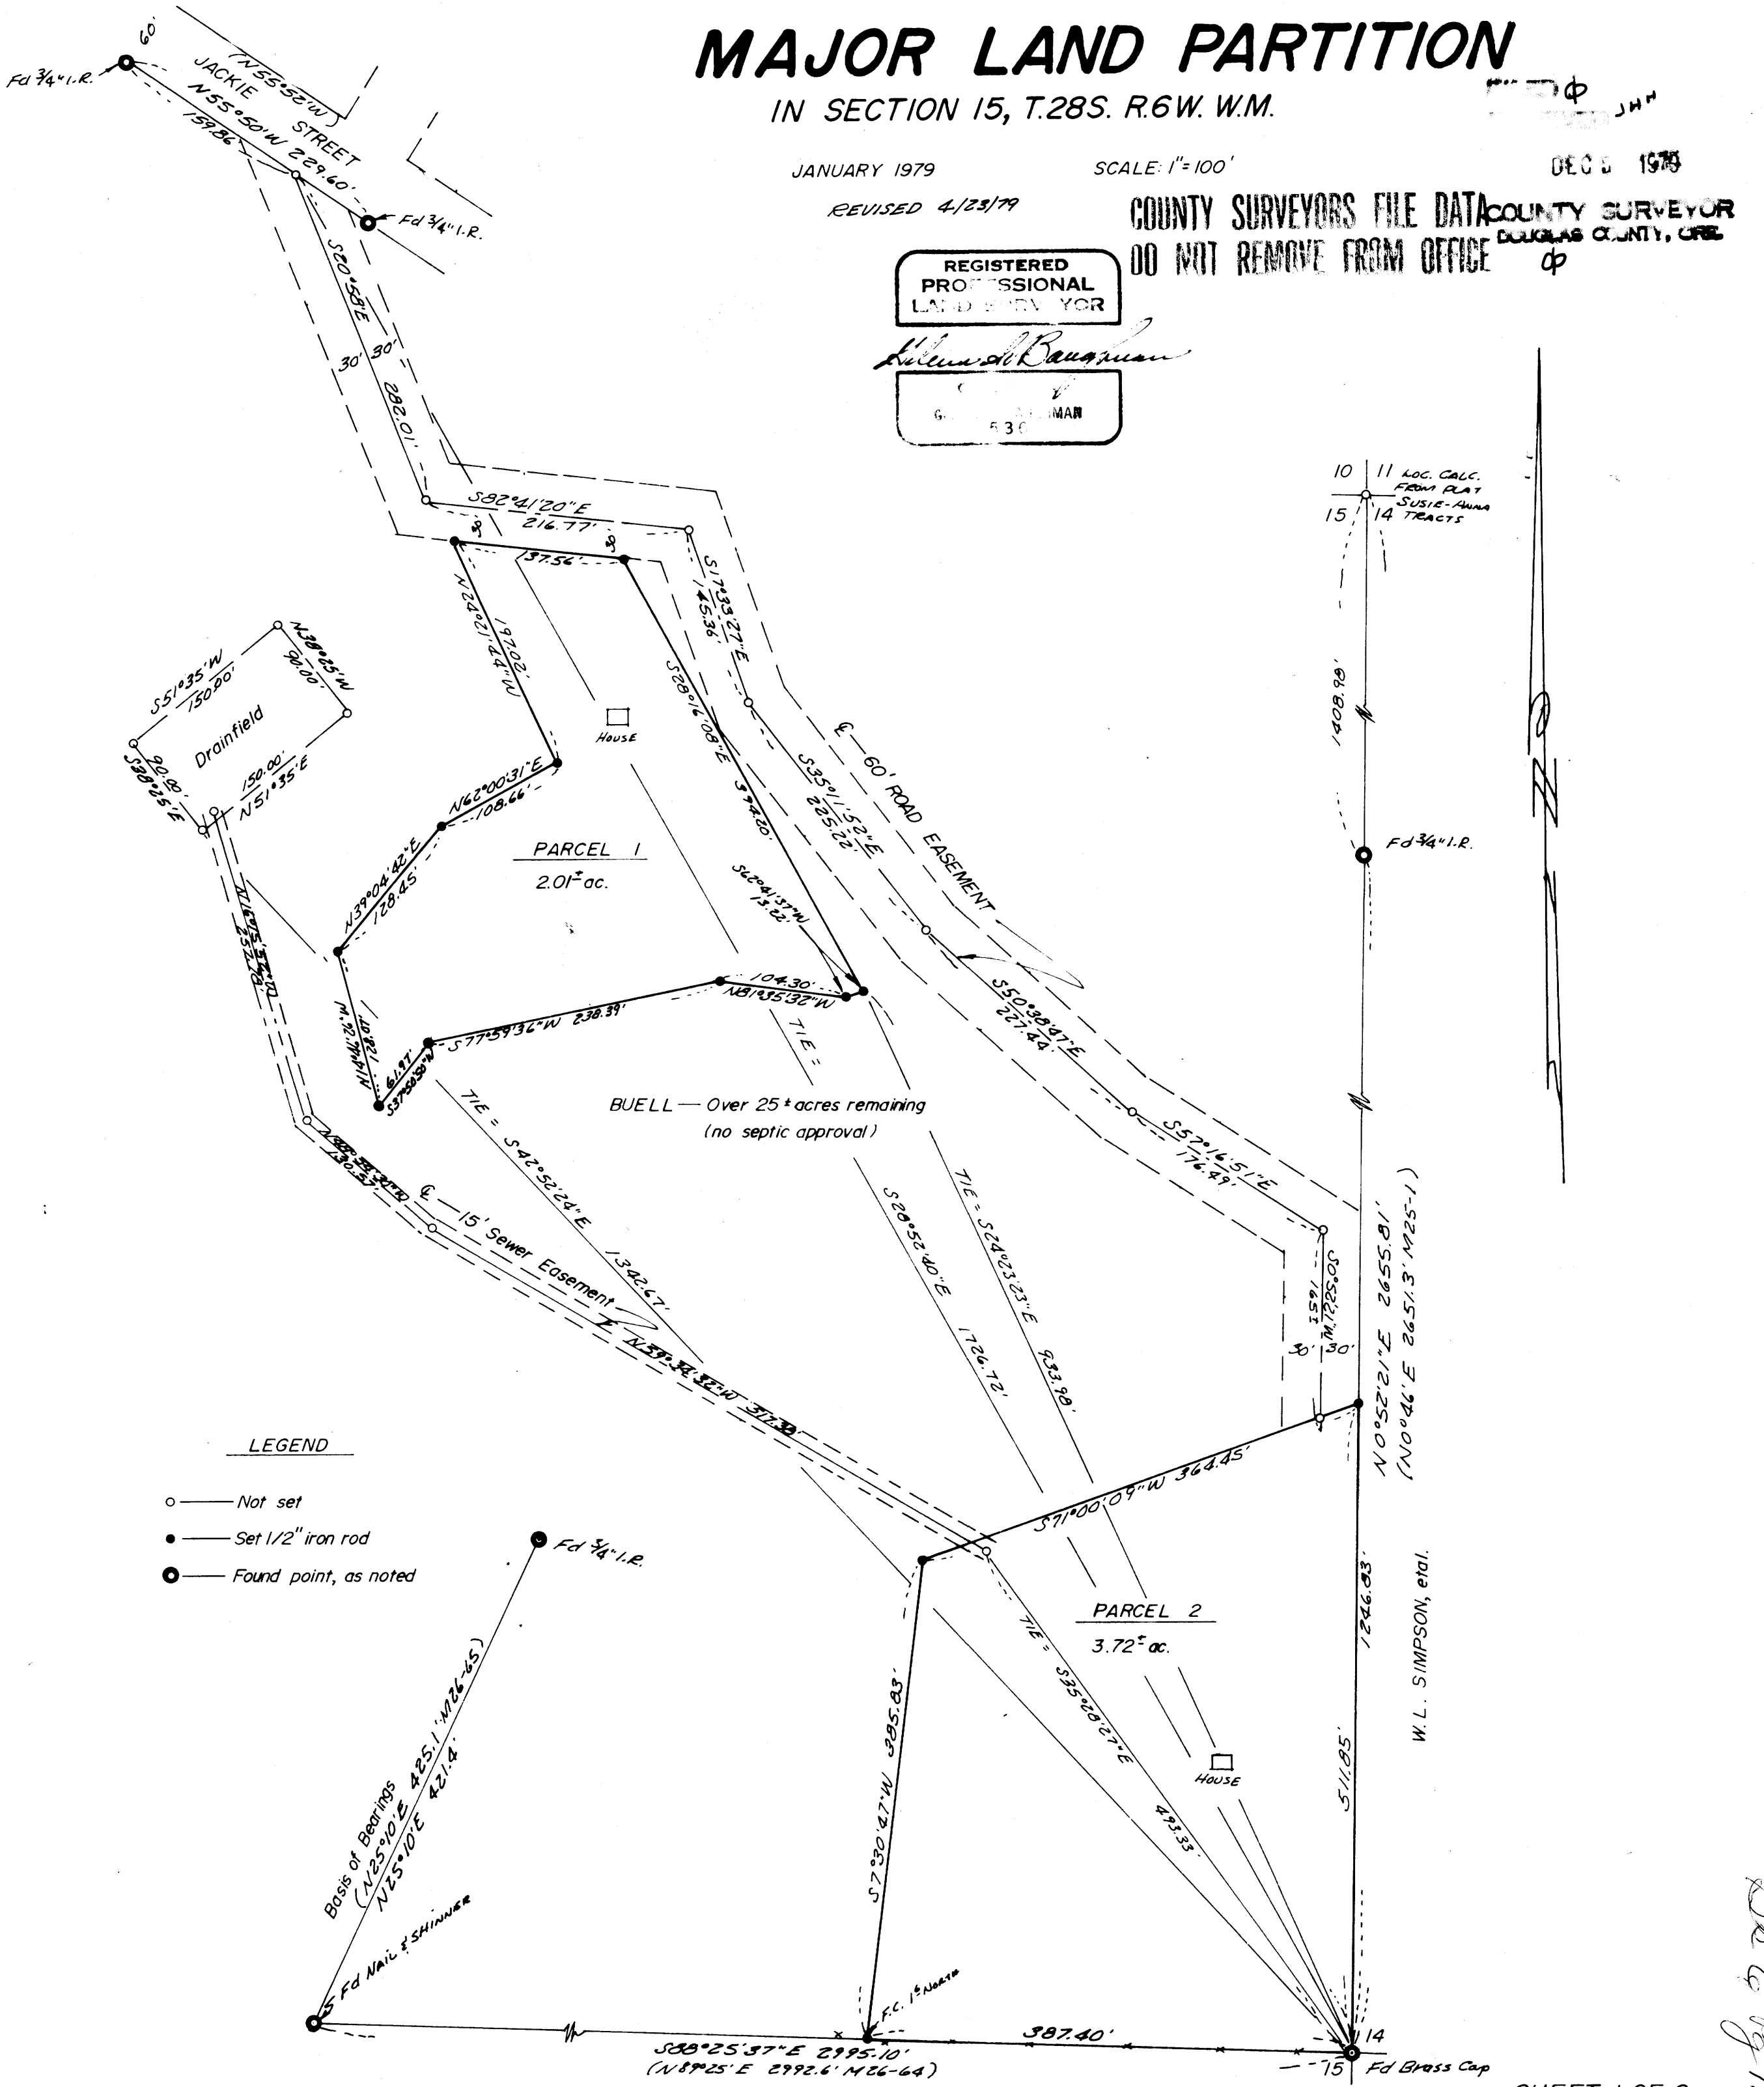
MAJOR LAND PARTITION

IN SECTION 15, T.28S. R.6W. W.M.

JANUARY 1979

SCALE: 1"=100'

REVISED 4/23/79

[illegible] JHN

DEC 5 1979

COUNTY SURVEYORS FILE DATA
DO NOT REMOVE FROM OFFICE

COUNTY SURVEYOR
DOUGLAS COUNTY, ORE.

REGISTERED PROFESSIONAL LAND SURVEYOR

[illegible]

G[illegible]MAN
53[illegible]

60'

Fd 3/4" I.R.

N55°52'W

JACKIE STREET

N55°50'W 229.60'

159.86'

Fd 3/4" I.R.

S20°58'E

30' 30'

282.01'

S82°41'20"E

216.77'

37.56'

S17°33'27"E

145.36'

N24°21'44"W

197.02'

S20°16'08"E

374.20'

S35°11'52"E

225.22'

℄ — 60' ROAD EASEMENT

S51°35'W

150.00'

N38°25'W

90.00'

Drainfield

90.00'

S38°25'E

150.00'

N51°35'E

HOUSE

N62°00'31"E

108.66'

PARCEL 1

2.01± ac.

N39°04'42"E

128.45'

S62°41'37"W

13.22'

S50°38'47"E

227.44'

104.30'

N81°35'32"W

S77°59'36"W 238.39'

TIE

N14°12'W

101.83'

61.97'

S37°50'50"W

N16°15'W

252.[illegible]

BUELL — Over 25± acres remaining

(no septic approval)

S57°16'51"E

176.49'

TIE = S42°52'24"E

1342.67'

S20°52'40"E

1726.72'

TIE = S24°23'23"E

933.98'

N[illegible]W

130.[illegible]

℄ — 15' Sewer Easement

N59°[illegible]W 317.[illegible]

S0°25'W

151

30' 30'

10 11

15 14

LOC. CALC. FROM PLAT SUSIE-ANNA TRACTS

1408.98'

Fd 3/4" I.R.

N0°52'21"E 2655.81'

(N0°46'E 2651.3' M25-1)

S71°00'09"W 364.45'

LEGEND

Not set

Set 1/2" iron rod

Found point, as noted

Fd 3/4" I.R.

PARCEL 2

3.72± ac.

TIE = S35°28'27"E

493.33'

S7°30'47"W 395.83'

HOUSE

1246.83'

W.L. SIMPSON, etal.

511.85'

Basis of Bearings

(N25°10'E 425.1' M26-65)

N25°10'E 421.4'

Fd Nail & SHINNER

F.C. 1± North

387.40'

S88°25'37"E 2995.10'

(N89°25'E 2992.6' M26-64)

14

15

Fd Brass Cap

SHEET 1 OF 2